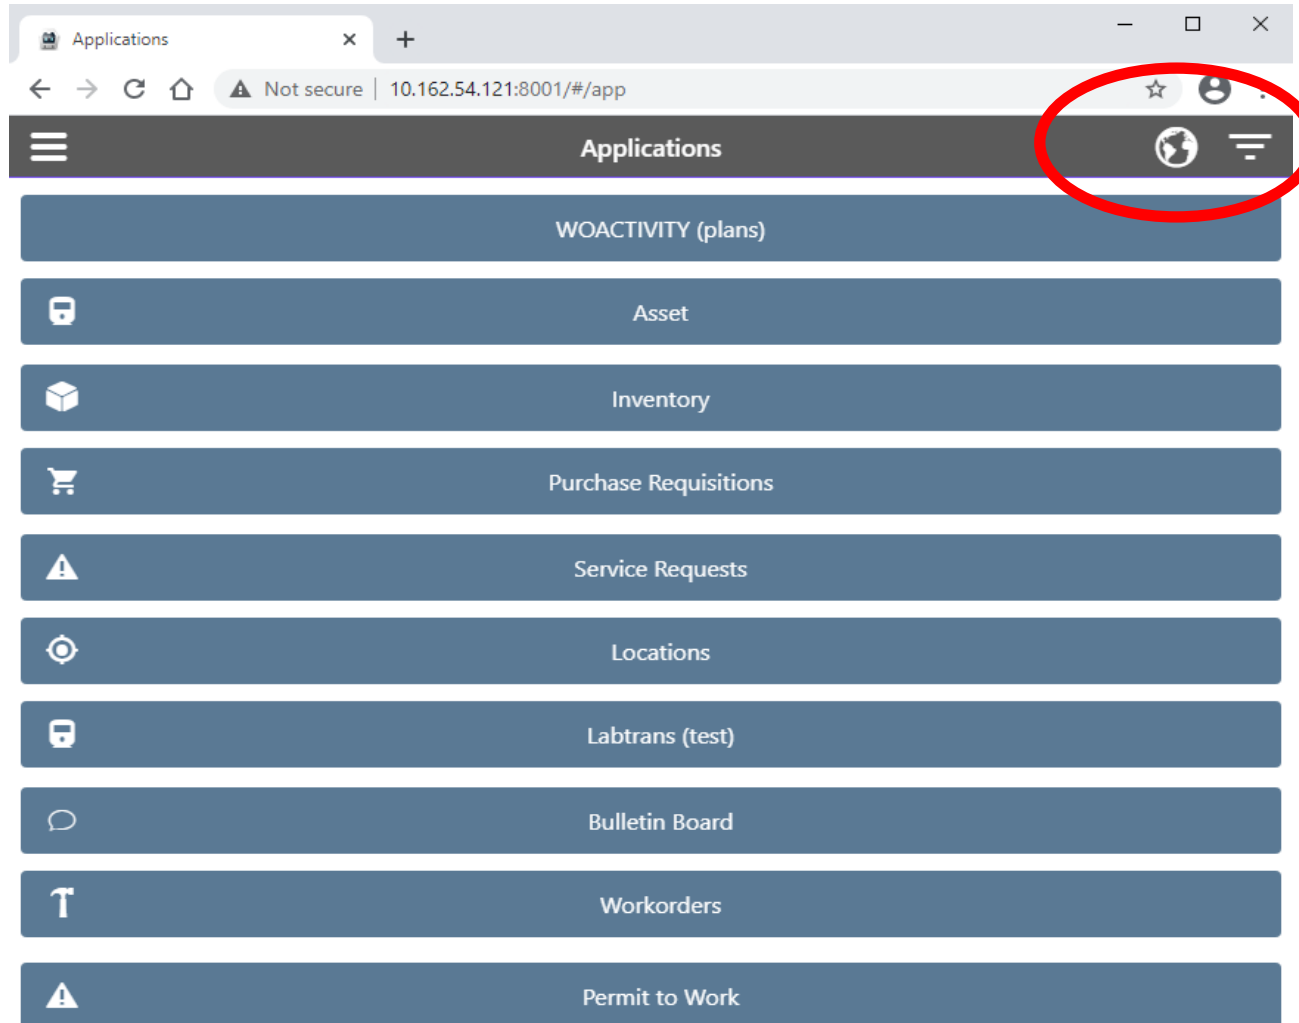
Applications

Not secure | 10.162.54.121:8001/#/app

Applications

WOACTIVITY (plans)

Asset

Inventory

Purchase Requisitions

Service Requests

Locations

Labtrans (test)

Bulletin Board

Workorders

Permit to Work